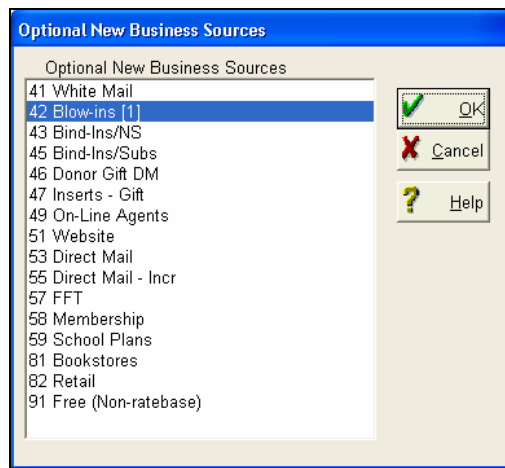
Optional New Business Sources

Optional New Business Sources
41 White Mail
42 Blow-ins [1]
43 Bind-Ins/NS
45 Bind-Ins/Subs
46 Donor Gift DM
47 Inserts - Gift
49 On-Line Agents
51 Website
53 Direct Mail
55 Direct Mail - Incr
57 FFT
58 Membership
59 School Plans
81 Bookstores
82 Retail
91 Free (Non-ratebase)

OK
Cancel
Help